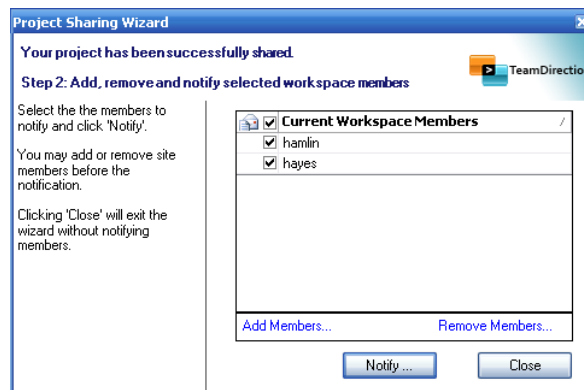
Project Sharing Wizard

Your project has been successfully shared.

Step 2: Add, remove and notify selected workspace members

TeamDirectio

Select the the members to notify and click 'Notify'.

You may add or remove site members before the notification.

Clicking 'Close' will exit the wizard without notifying members.

Current Workspace Members

hamlin

hayes

Add Members...

Remove Members...

Notify ...

Close